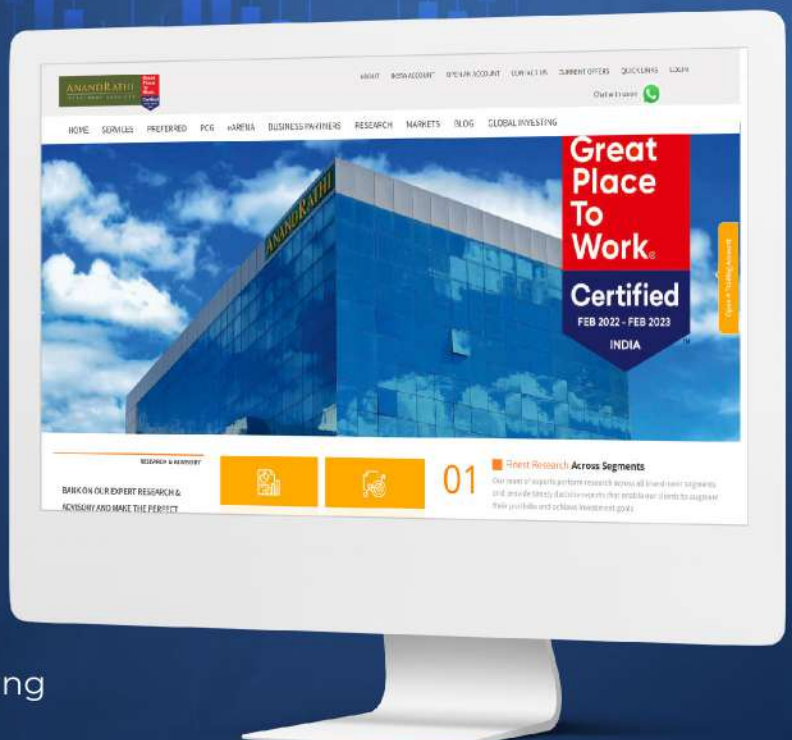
ANANDRATHI

ABOUT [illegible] OPEN AN ACCOUNT CONTACT US CURRENT OFFERS QUICK LINKS LOGIN

Chat with us

HOME SERVICES PREFERRED PCG eARENA BUSINESS PARTNERS RESEARCH MARKETS BLOG GLOBAL INVESTING

ANANDRATHI

Great Place To Work.

Certified

FEB 2022 - FEB 2023

INDIA

Open a Trading Account

RESEARCH & ADVISORY

BANK ON OUR EXPERT RESEARCH & ADVISORY AND MAKE THE PERFECT

01

Finest Research Across Segments

Our team of experts perform research across all investment segments and provide timely decisive reports that enable our clients to augment their portfolio and achieve investment goals

ng